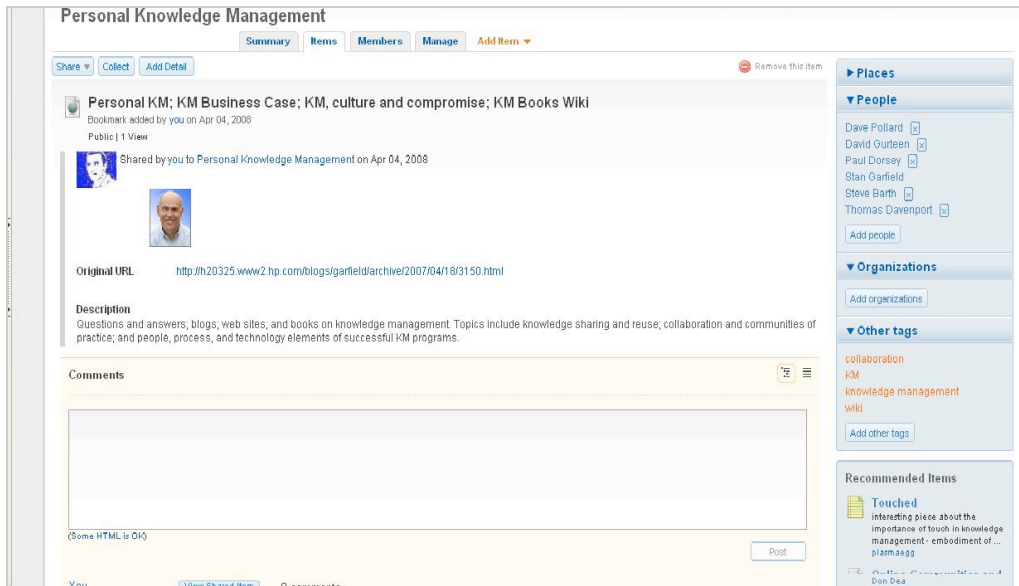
Personal Knowledge Management

Summary Items Members Manage Add Item ▾

Share ▾ Collect Add Detail

Remove this item

Personal KM; KM Business Case; KM, culture and compromise; KM Books Wiki

Bookmark added by you on Apr 04, 2008

Public | 1 View

Shared by you to Personal Knowledge Management on Apr 04, 2008

Original URL http://h20325.www2.hp.com/blogs/garfield/archive/2007/04/18/3150.html

Description

Questions and answers; blogs; web sites; and books on knowledge management. Topics include knowledge sharing and reuse; collaboration and communities of practice; and people, process, and technology elements of successful KM programs.

Comments

(Some HTML is OK)

Post

You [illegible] View Shared Item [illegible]

▸ Places

▾ People

Dave Pollard
David Gurteen
Paul Dorsey
Stan Garfield
Steve Barth
Thomas Davenport

Add people

▾ Organizations

Add organizations

▾ Other tags

collaboration
KM
knowledge management
wiki

Add other tags

Recommended Items

Touched

interesting piece about the importance of touch in knowledge management - embodiment of ...

plasmaegg

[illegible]

Don Dea